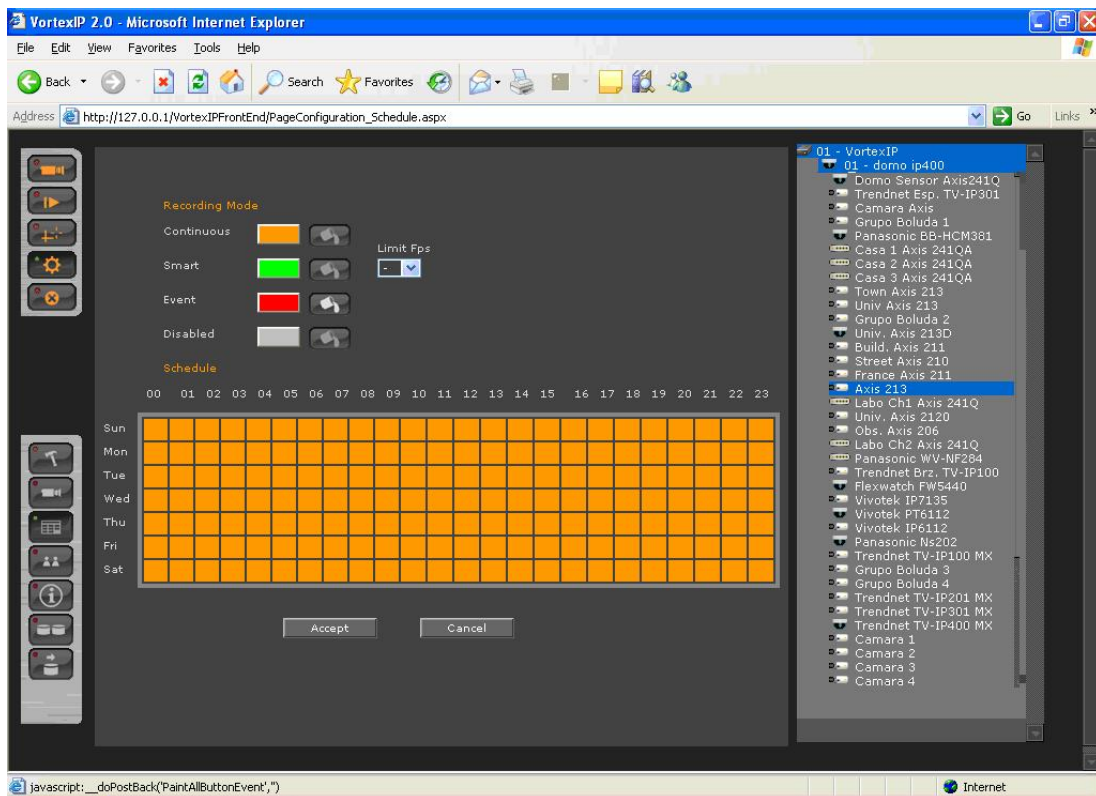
VortexIP 2.0 - Microsoft Internet Explorer

File Edit View Favorites Tools Help

Back Search Favorites

Address http://127.0.0.1/VortexIPFrontEnd/PageConfiguration_Schedule.aspx Go Links »

Recording Mode

Continuous

Smart

Event

Disabled

Limit Fps

-

Schedule

00 01 02 03 04 05 06 07 08 09 10 11 12 13 14 15 16 17 18 19 20 21 22 23

Sun
Mon
Tue
Wed
Thu
Fri
Sat

Accept Cancel

01 - VortexIP
01 - domo ip400
Domo Sensor Axis241Q
Trendnet Esp. TV-IP301
Camara Axis
Grupo Boluda 1
Panasonic BB-HCM381
Casa 1 Axis 241QA
Casa 2 Axis 241QA
Casa 3 Axis 241QA
Town Axis 213
Univ Axis 213
Grupo Boluda 2
Univ. Axis 213D
Build. Axis 211
Street Axis 210
France Axis 211
Axis 213
Labo Ch1 Axis 241Q
Univ. Axis 2120
Obs. Axis 206
Labo Ch2 Axis 241Q
Panasonic WV-NF284
Trendnet Brz. TV-IP100
Flexwatch FW5440
Vivotek IP7135
Vivotek PT6112
Vivotek IP6112
Panasonic Ns202
Trendnet TV-IP100 MX
Grupo Boluda 3
Grupo Boluda 4
Trendnet TV-IP201 MX
Trendnet TV-IP301 MX
Trendnet TV-IP400 MX
Camara 1
Camara 2
Camara 3
Camara 4

javascript:__doPostBack('PaintAllButtonEvent','')

Internet